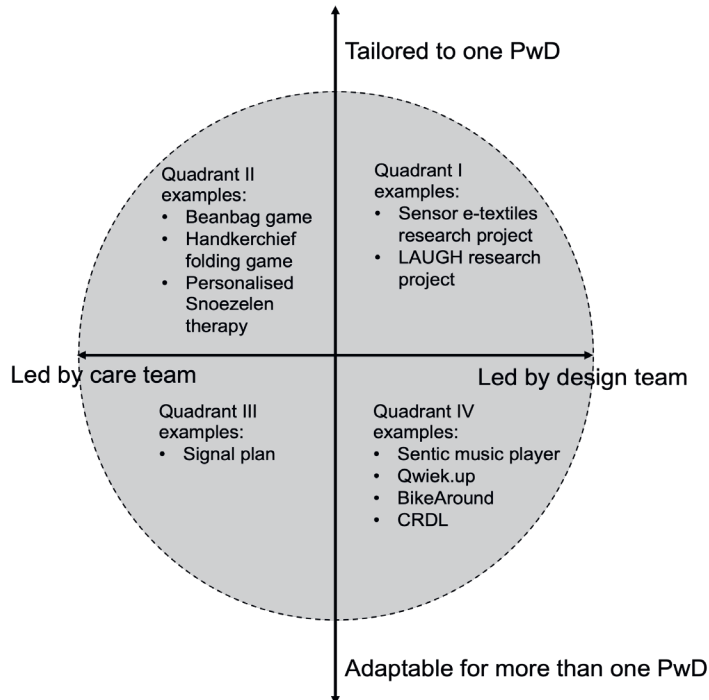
Tailored to one PwD

Quadrant II examples:
- Beanbag game
- Handkerchief folding game
- Personalised Snoezelen therapy

Quadrant I examples:
- Sensor e-textiles research project
- LAUGH research project

Led by care team

Led by design team

Quadrant III examples:
- Signal plan

Quadrant IV examples:
- Sentic music player
- Qwiek.up
- BikeAround
- CRDL

Adaptable for more than one PwD